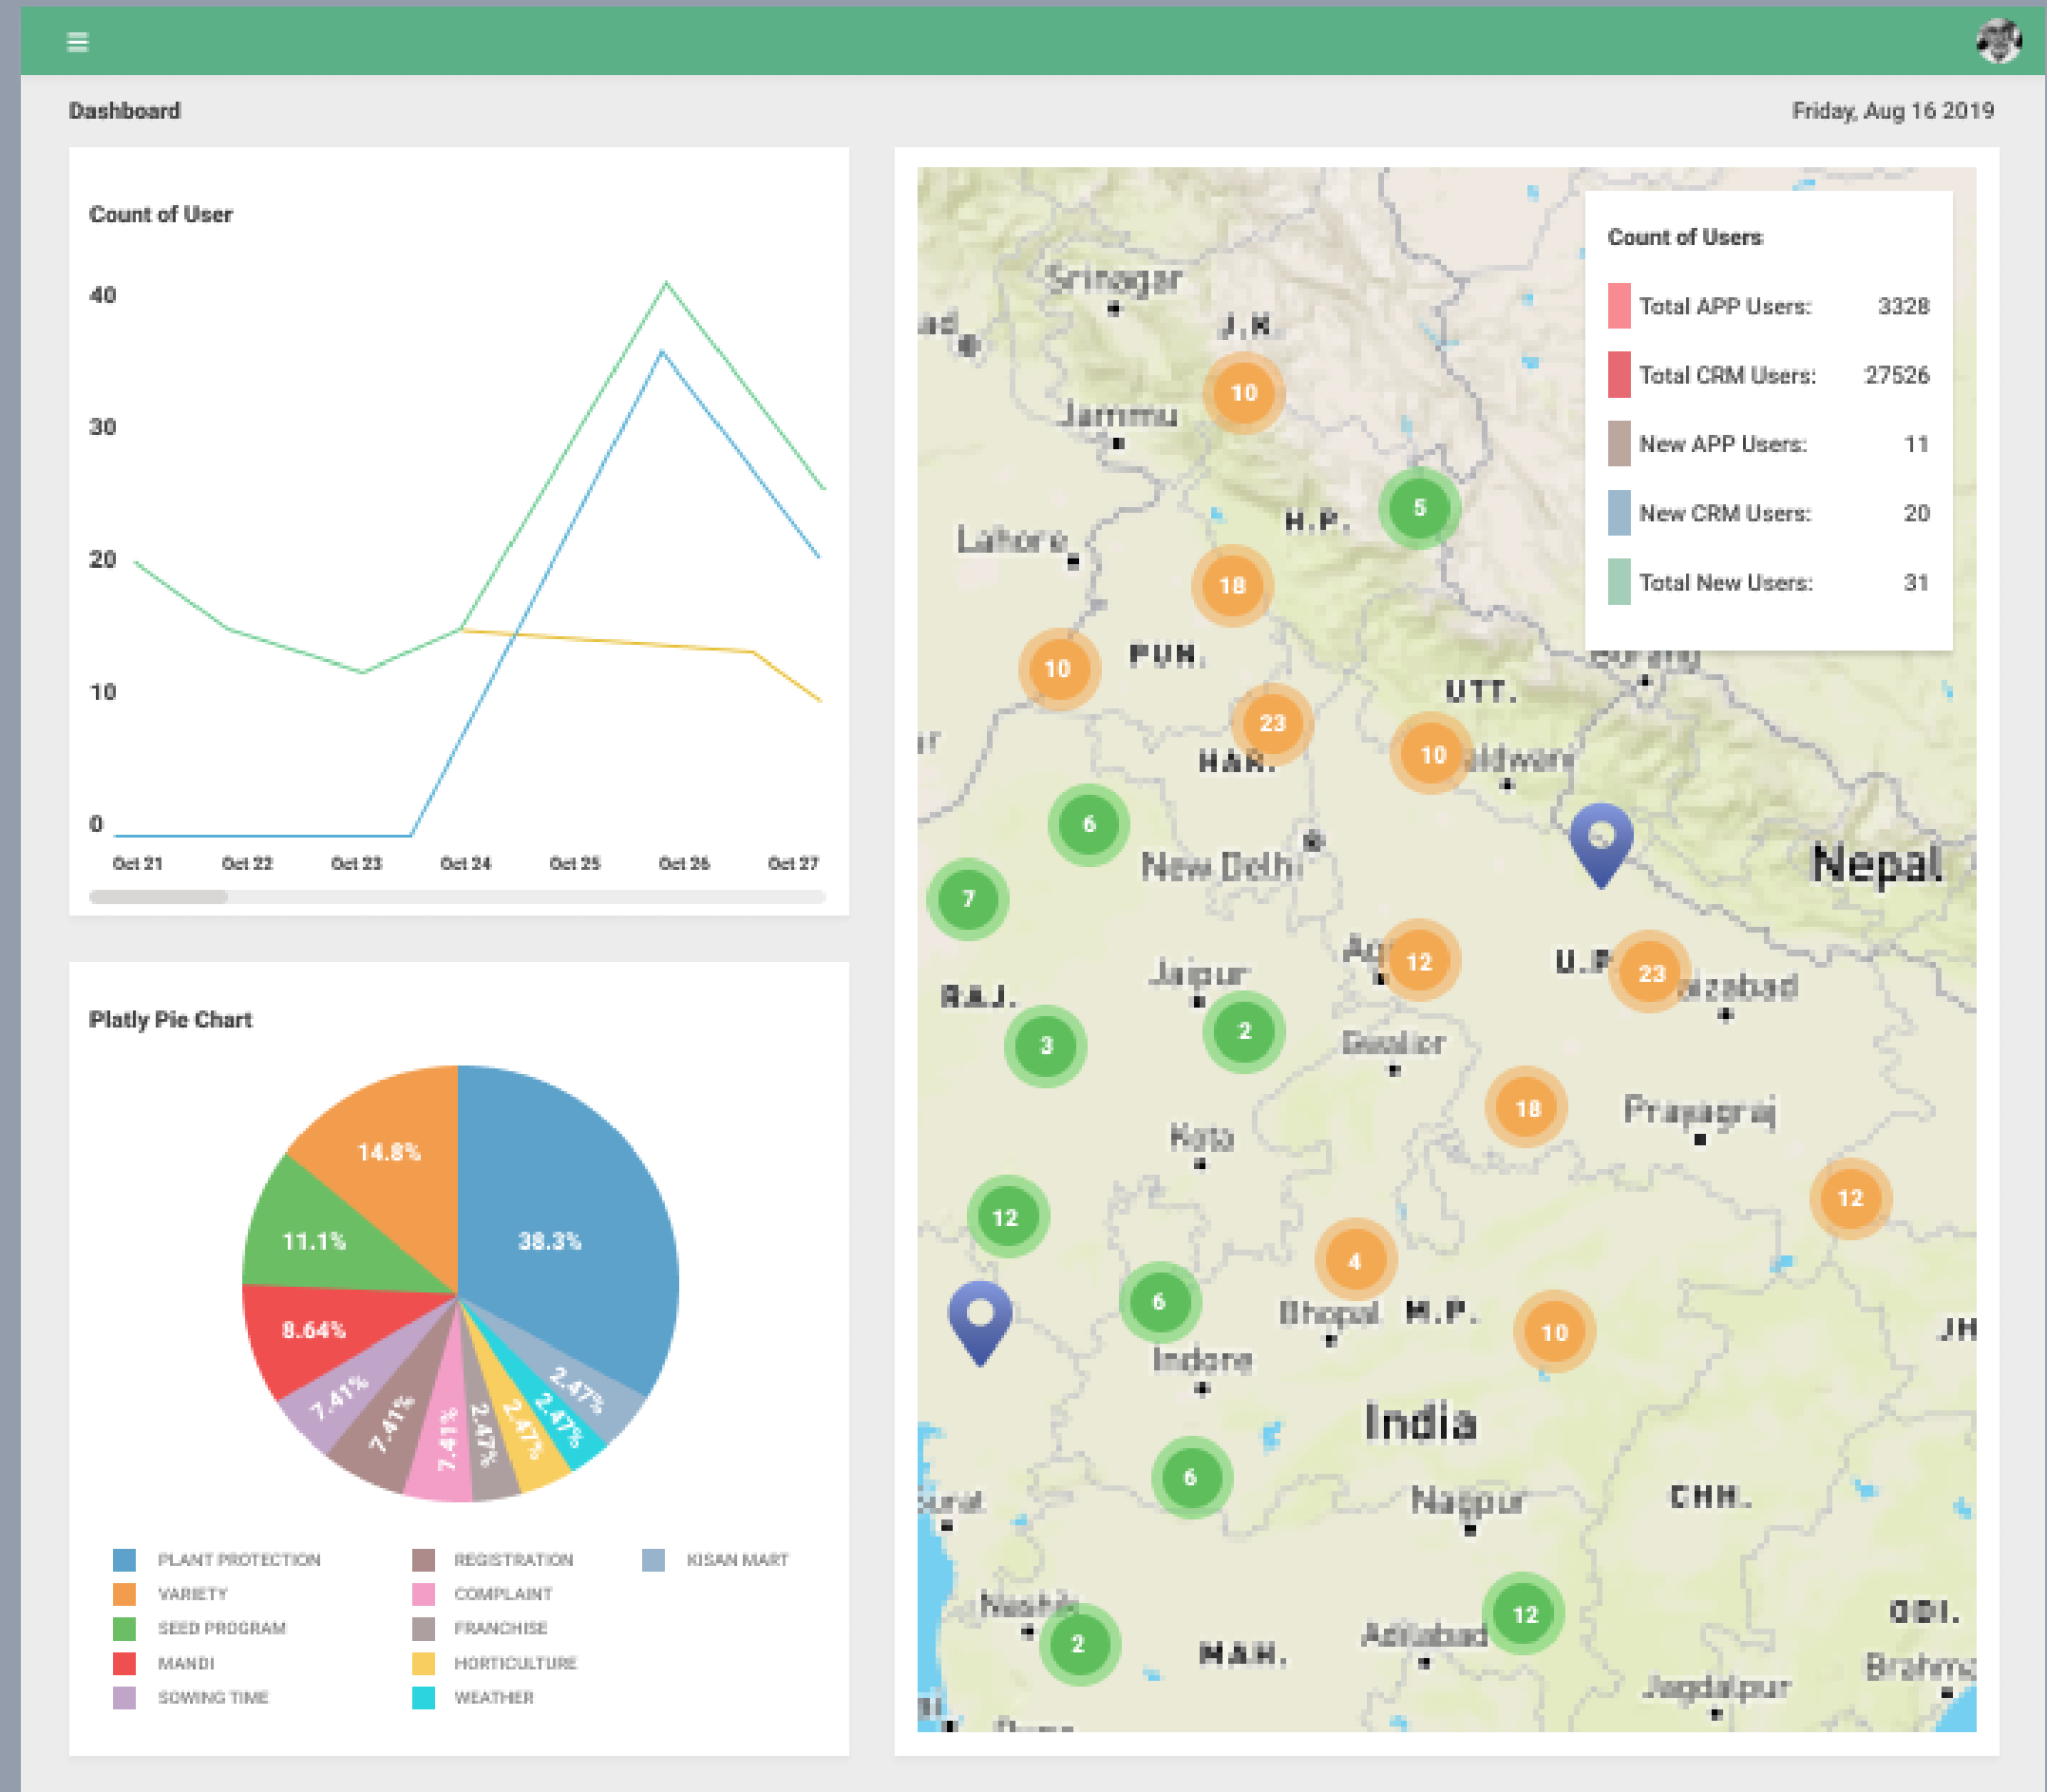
Dashboard

Friday, Aug 16 2019

Count of User

40
30
20
10
0

Oct 21 Oct 22 Oct 23 Oct 24 Oct 25 Oct 26 Oct 27

Platly Pie Chart

14.8%
38.3%
11.1%
8.64%
7.41%
7.41%
7.41%
2.47%
2.47%
2.47%
2.47%

PLANT PROTECTION
VARIETY
SEED PROGRAM
MANDI
SOWING TIME
REGISTRATION
COMPLAINT
FRANCHISE
HORTICULTURE
WEATHER
KISAN MART

Count of Users

| | | |
|---|---|---|
| | Total APP Users: | 3328 |
| | Total CRM Users: | 27526 |
| | New APP Users: | 11 |
| | New CRM Users: | 20 |
| | Total New Users: | 31 |

Srinagar
J.K.
10
Jammu
5
H.P.
Lahore
18
10
PUN.
UTT.
23
10
HAR.
6
New Delhi
Nepal
7
12
U.P.
23
Jaipur
RAJ.
3
2
18
Prayagraj
Kota
12
12
4
6
Bhopal
M.P.
10
Indore
JH
India
6
CHH.
Nagpur
12
2
MAH.
Adilabad
ODI.
Jagdalpur